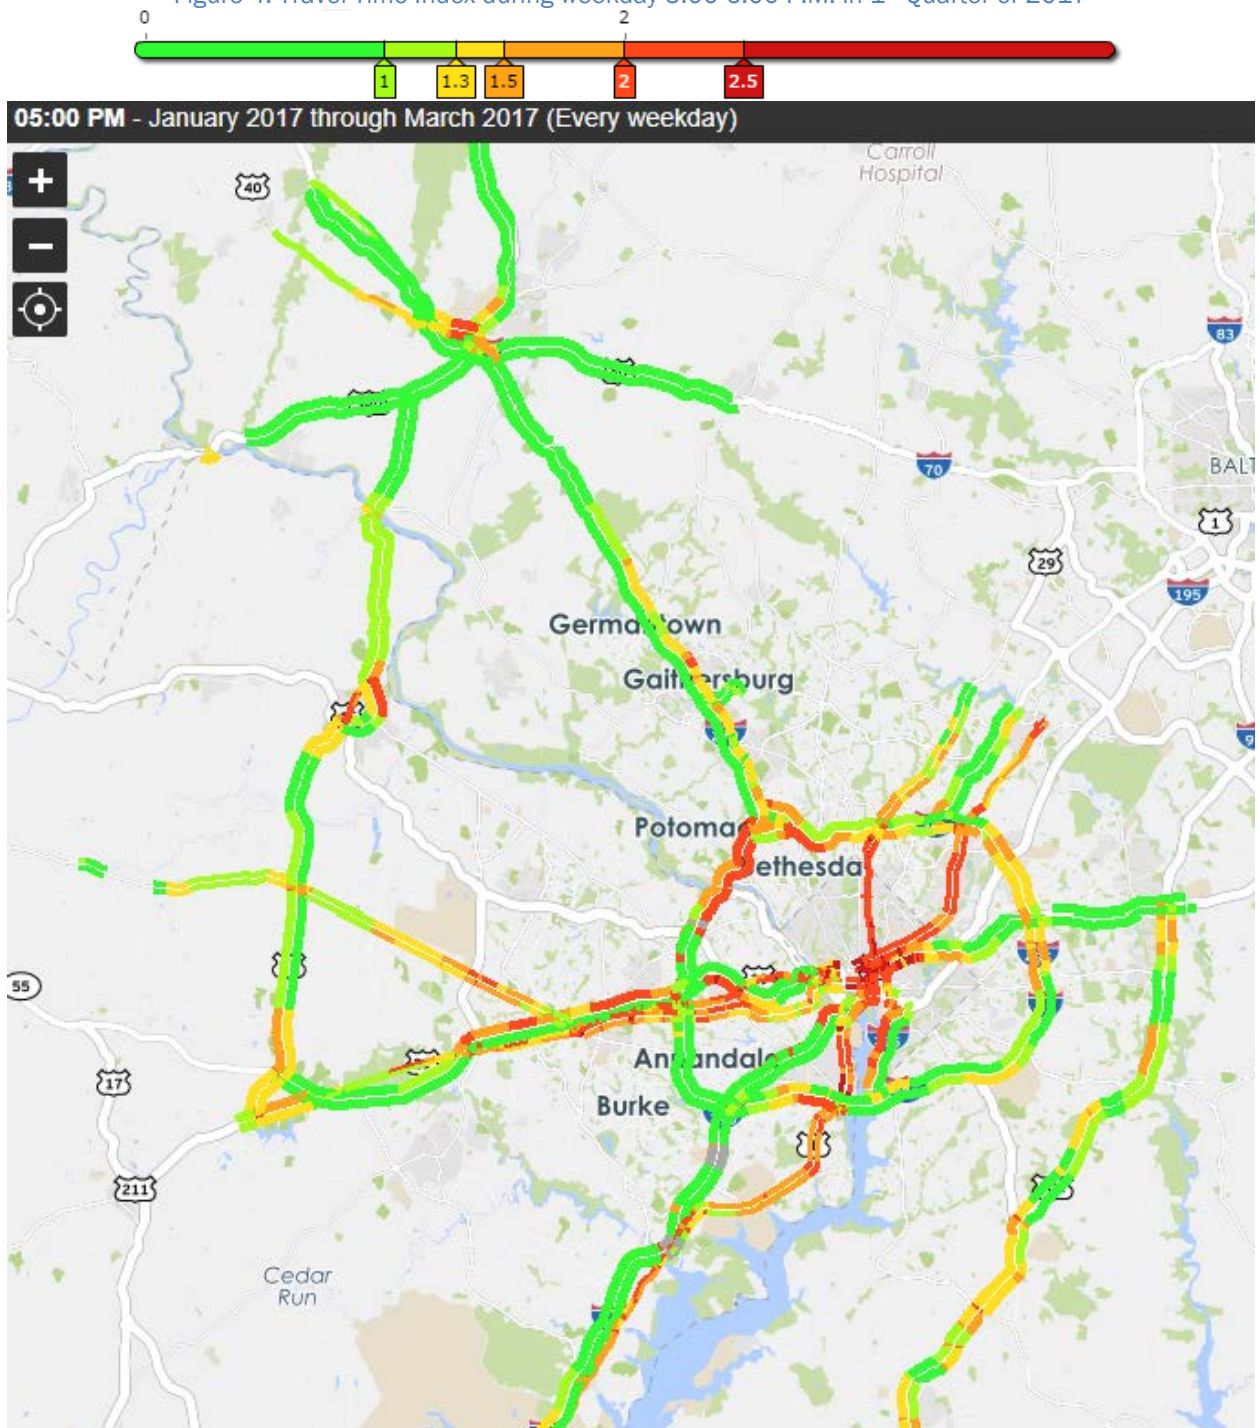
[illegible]

0 2

1 1.3 1.5 2 2.5

05:00 PM - January 2017 through March 2017 (Every weekday)

+
−

Carroll Hospital

40

83

70

BALT

1

29

195

Germa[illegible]own

Gait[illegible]ersburg

Potomac

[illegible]ethesda

55

17

An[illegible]andal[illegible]

Burke

211

Cedar Run